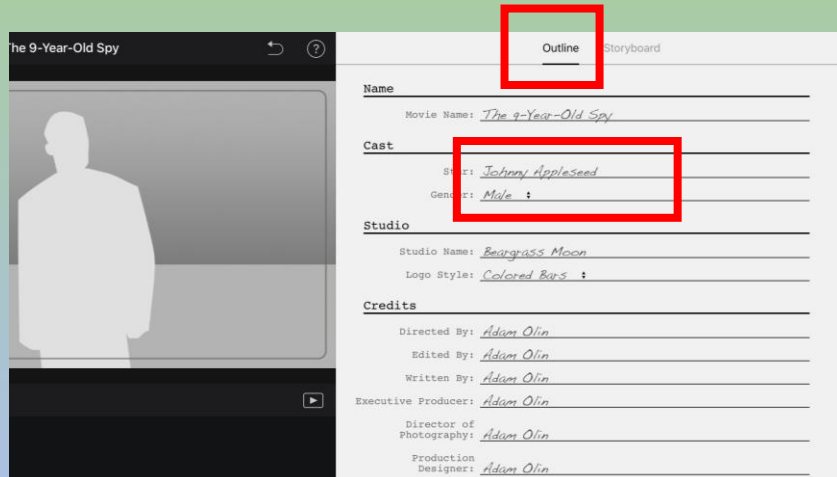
he 9-Year-Old Spy

Outline Storyboard

Name

Movie Name: The 9-Year-Old Spy

Cast

Star: Johnny Appleseed

Gender: Male

Studio

Studio Name: Beargrass Moon

Logo Style: Colored Bars

Credits

Directed By: Adam Olin

Edited By: Adam Olin

Written By: Adam Olin

Executive Producer: Adam Olin

Director of Photography: Adam Olin

Production Designer: Adam Olin